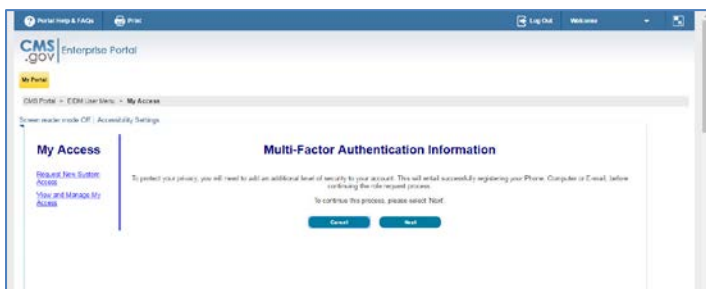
Portal Help & FAQs Print Log Out Welcome

CMS .gov Enterprise Portal

My Portal

CMS Portal > EIDM User Menu > My Access

Screen reader mode Off | Accessibility Settings

My Access

Request New System Access

View and Manage My Access

Multi-Factor Authentication Information

To protect your privacy, you will need to add an additional level of security to your account. This will entail successfully registering your Phone, Computer or E-mail, before continuing the role request process.

To continue this process, please select 'Next'.

Cancel Next